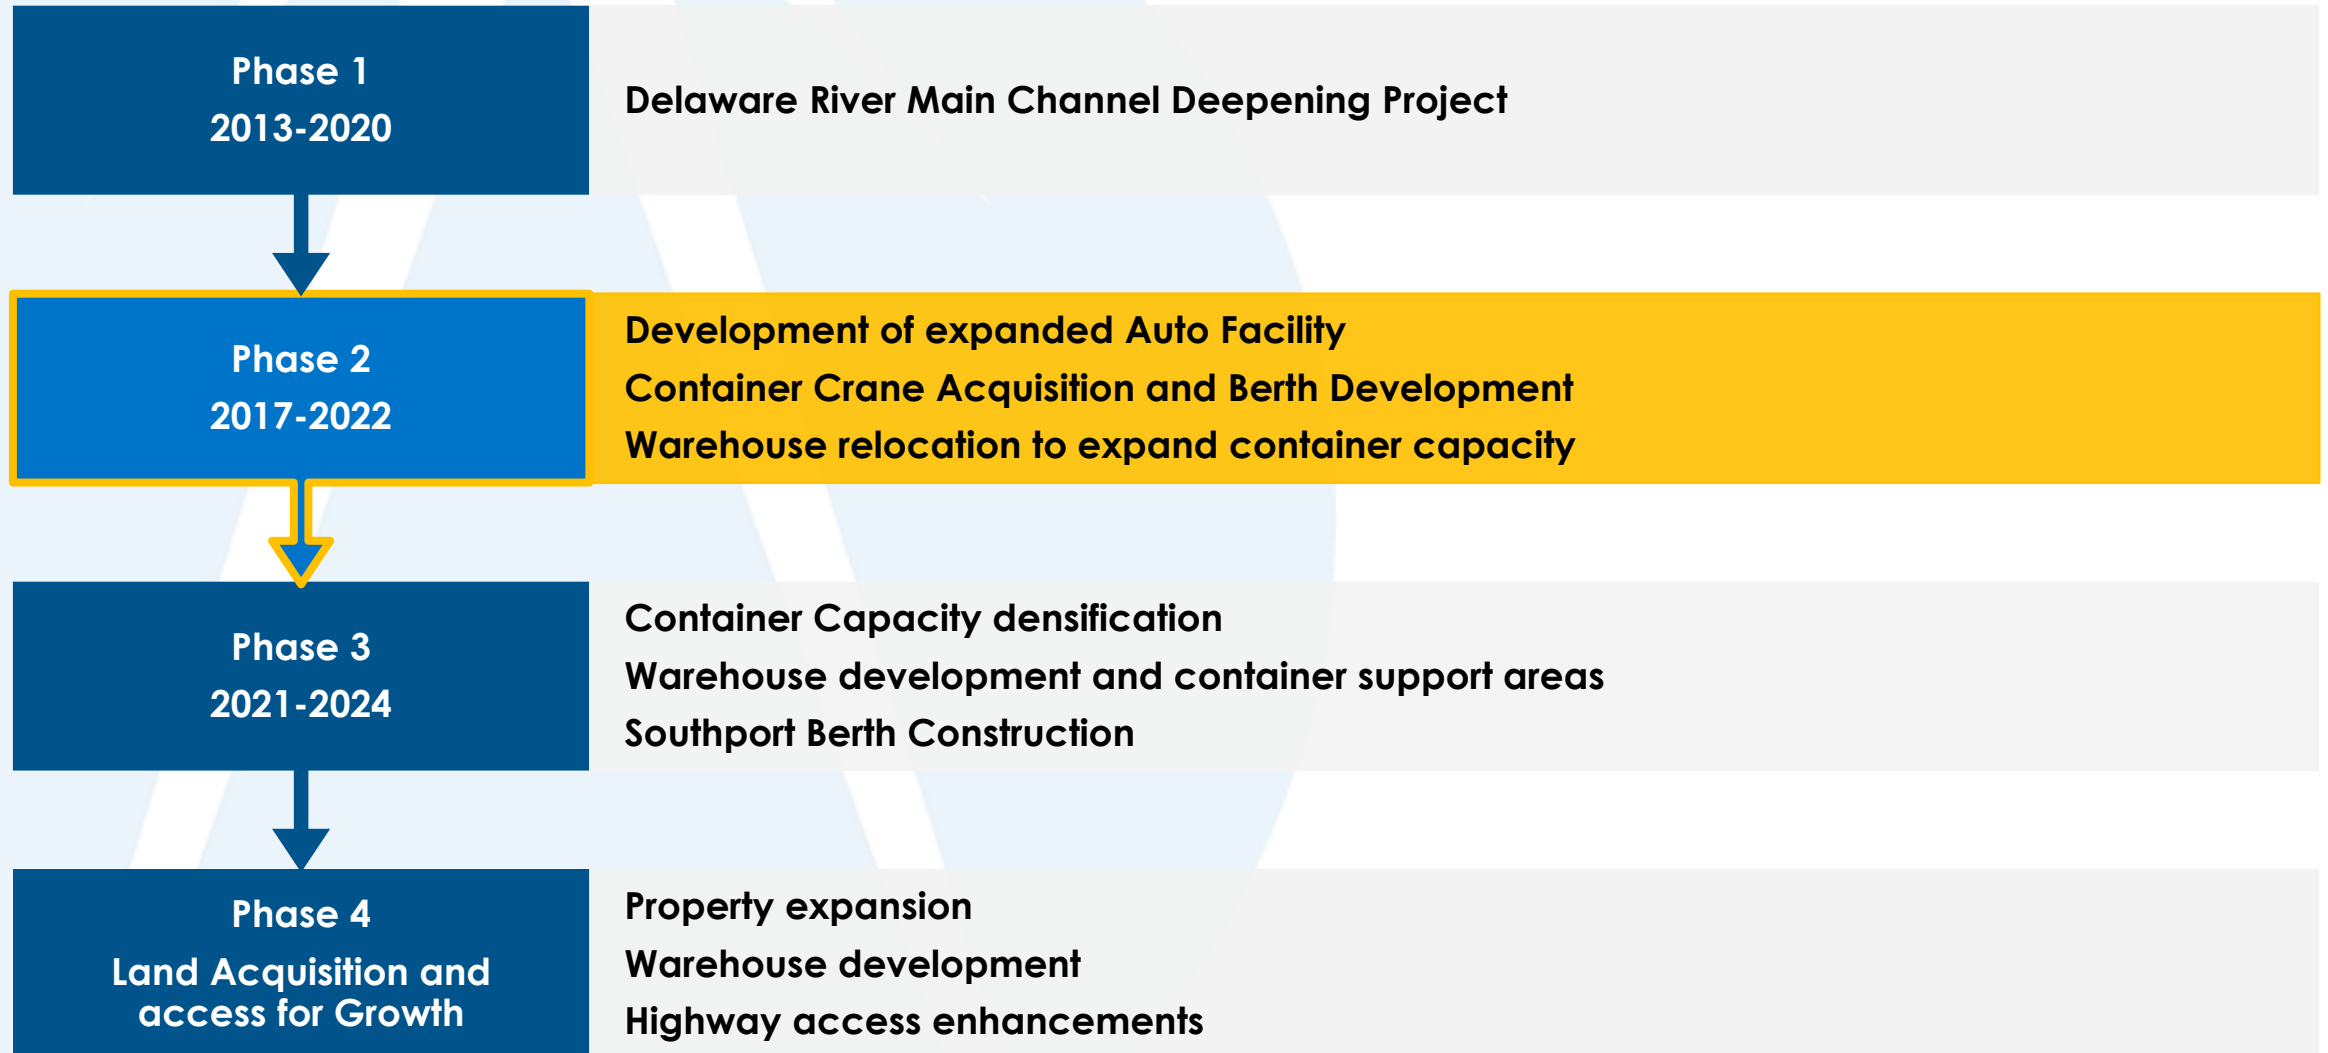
Phase 1
2013-2020

Delaware River Main Channel Deepening Project

Phase 2
2017-2022

Development of expanded Auto Facility
Container Crane Acquisition and Berth Development
Warehouse relocation to expand container capacity

Phase 3
2021-2024

Container Capacity densification
Warehouse development and container support areas
Southport Berth Construction

Phase 4
Land Acquisition and access for Growth

Property expansion
Warehouse development
Highway access enhancements